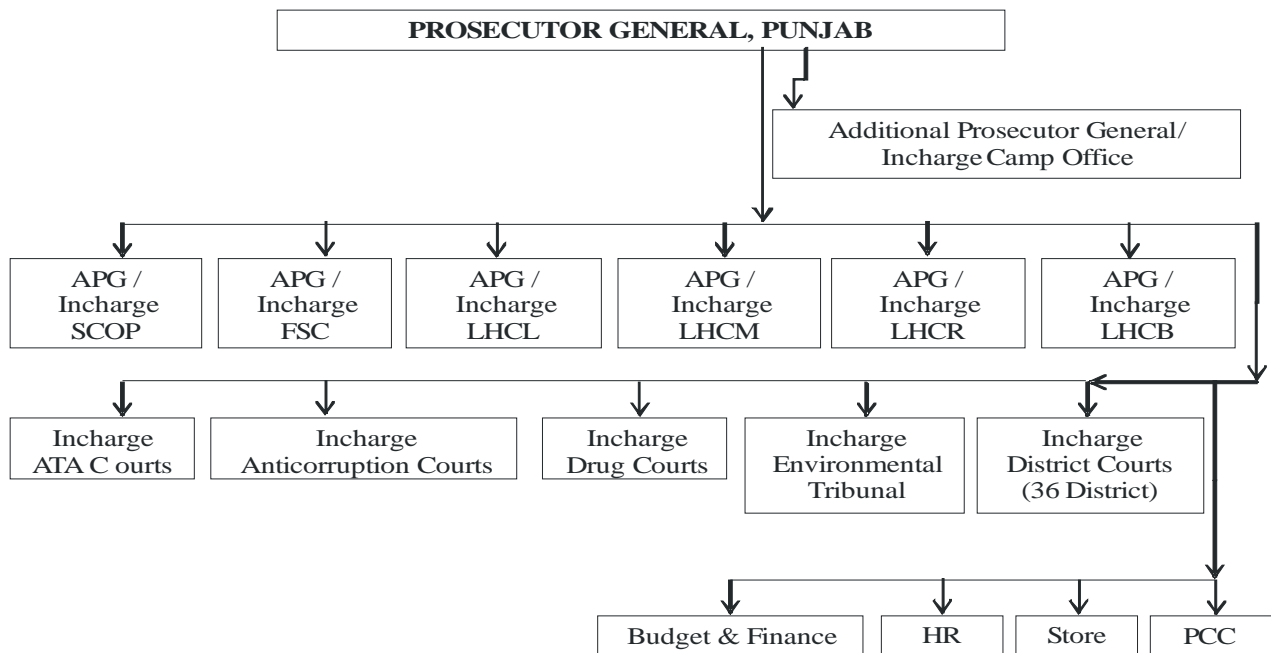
PROSECUTOR GENERAL, PUNJAB

Additional Prosecutor General/ Incharge Camp Office

APG / Incharge SCOP

APG / Incharge FSC

APG / Incharge LHCL

APG / Incharge LHCM

APG / Incharge LHCR

APG / Incharge LHCB

Incharge ATA C ourts

Incharge Anticorruption Courts

Incharge Drug Courts

Incharge Environmental Tribunal

Incharge District Courts (36 District)

Budget & Finance

HR

Store

PCC